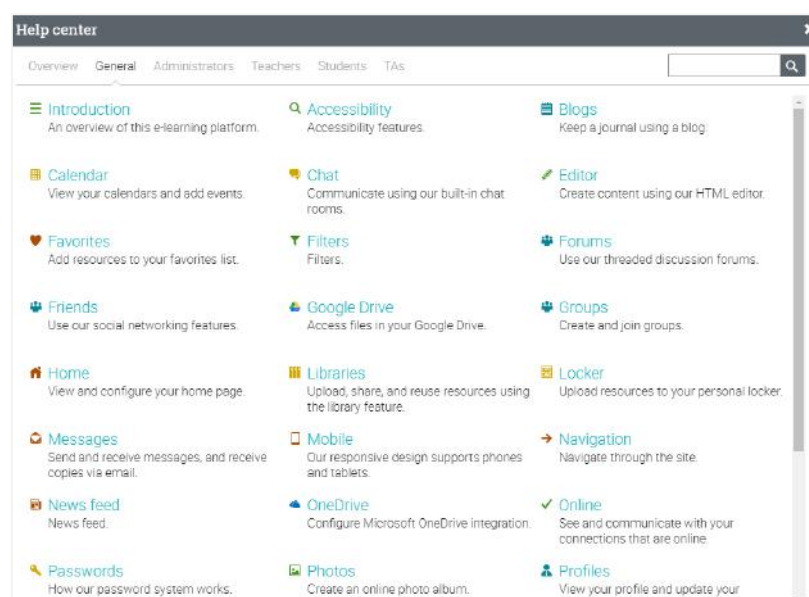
Help center

Overview General Administrators Teachers Students TAs

Introduction
An overview of this e-learning platform.

Accessibility
Accessibility features.

Blogs
Keep a journal using a blog.

Calendar
View your calendars and add events.

Chat
Communicate using our built-in chat rooms.

Editor
Create content using our HTML editor.

Favorites
Add resources to your favorites list.

Filters
Filters.

Forums
Use our threaded discussion forums.

Friends
Use our social networking features.

Google Drive
Access files in your Google Drive.

Groups
Create and join groups.

Home
View and configure your home page.

Libraries
Upload, share, and reuse resources using the library feature.

Locker
Upload resources to your personal locker.

Messages
Send and receive messages, and receive copies via email.

Mobile
Our responsive design supports phones and tablets.

Navigation
Navigate through the site.

News feed
News feed.

OneDrive
Configure Microsoft OneDrive integration.

Online
See and communicate with your connections that are online.

Passwords
How our password system works.

Photos
Create an online photo album.

Profiles
View your profile and update your